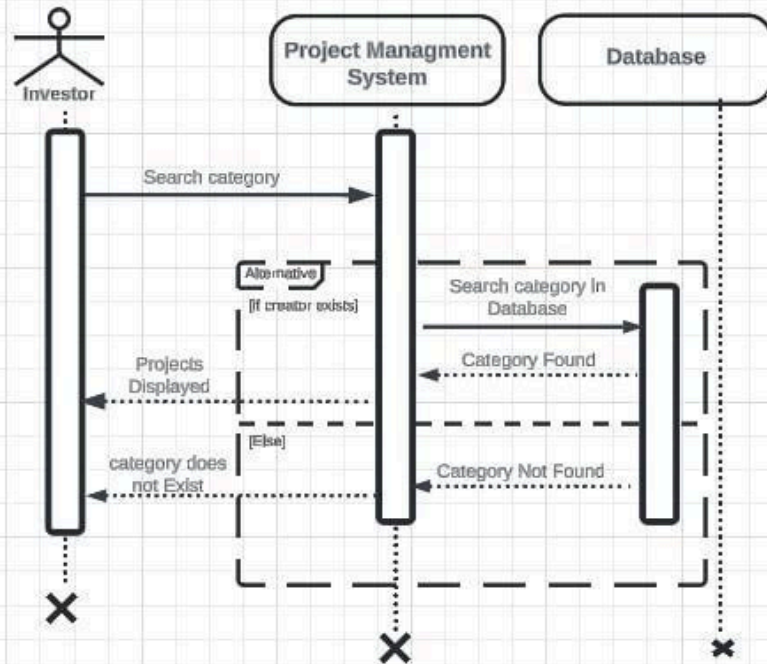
Investor

Project Managment System

Database

Search category

Alternative

[If creator exists]

Search category In Database

Category Found

Projects Displayed

[Else]

category does not Exist

Category Not Found